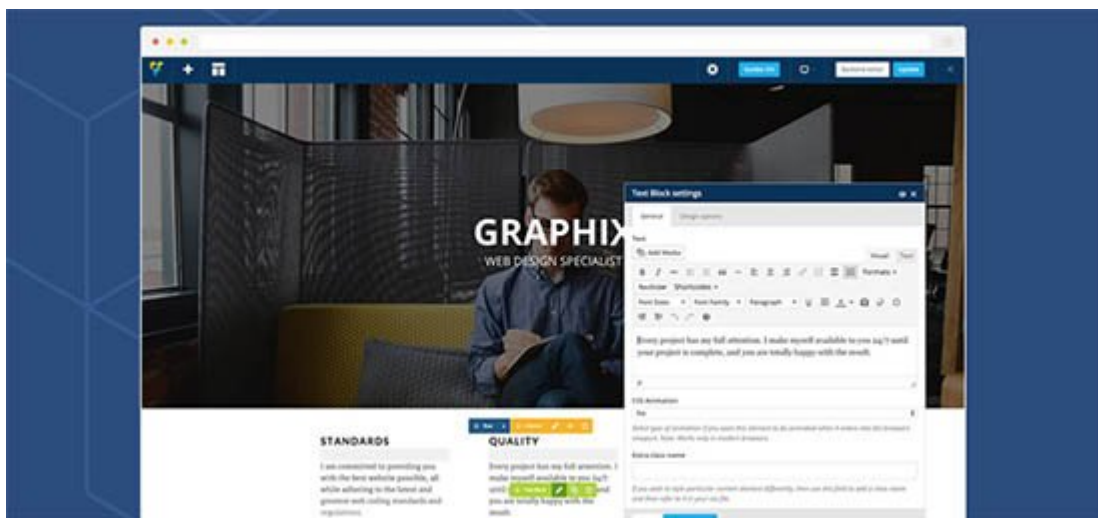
GRAPHIX

WEB DESIGN SPECIALIST

Text Block settings

General

Design options

Text

Add Media

Visual

Text

Formats

Paragraph

Every project has my full attention. I make myself available to you 24/7 until your project is complete, and you are totally happy with the result.

CSS Animation

Extra class name

STANDARDS

I am committed to providing you with the best website possible, all while adhering to the latest and greatest web coding standards and regulations.

QUALITY

Every project has my full attention. I make myself available to you 24/7 until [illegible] and you are totally happy with the result.